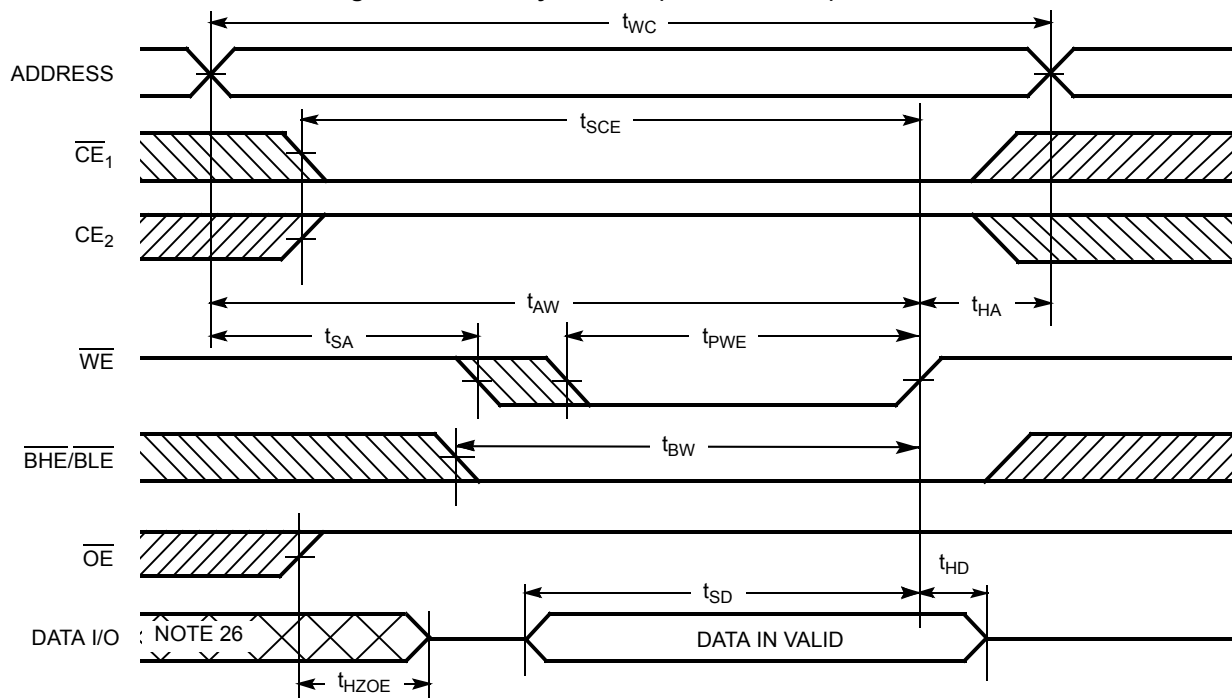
$t_{WC}$

ADDRESS

$t_{SCE}$

$\overline{CE}_1$

$CE_2$

$t_{AW}$

$t_{HA}$

$t_{SA}$

$t_{PWE}$

$\overline{WE}$

$\overline{BHE}/\overline{BLE}$

$t_{BW}$

$\overline{OE}$

$t_{HD}$

$t_{SD}$

DATA I/O

NOTE 26

DATA IN VALID

$t_{HZOE}$